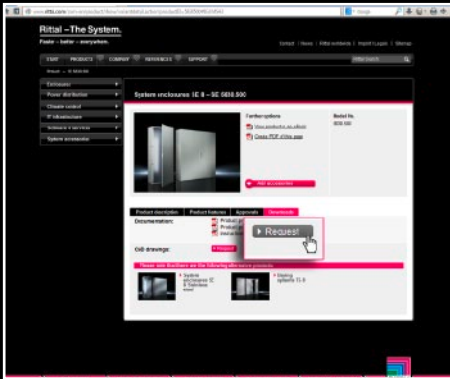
Rittal – The System.
Faster – better – everywhere.

Contact | News | Rittal worldwide | Imprint | Login | Sitemap

START PRODUCTS COMPANY REFERENCES SUPPORT

Enclosures
Power distribution
Climate control
IT infrastructure
Software + services
System accessories

System enclosures TS 8 – SE 5858.500

Further options
View products as eBook
Create PDF of this page

Model No.
5858.500

Add accessories

Product description Product features Approvals Downloads

Documentation:

CAD drawings:

Request

System enclosures TS 8
Mating system TS 8